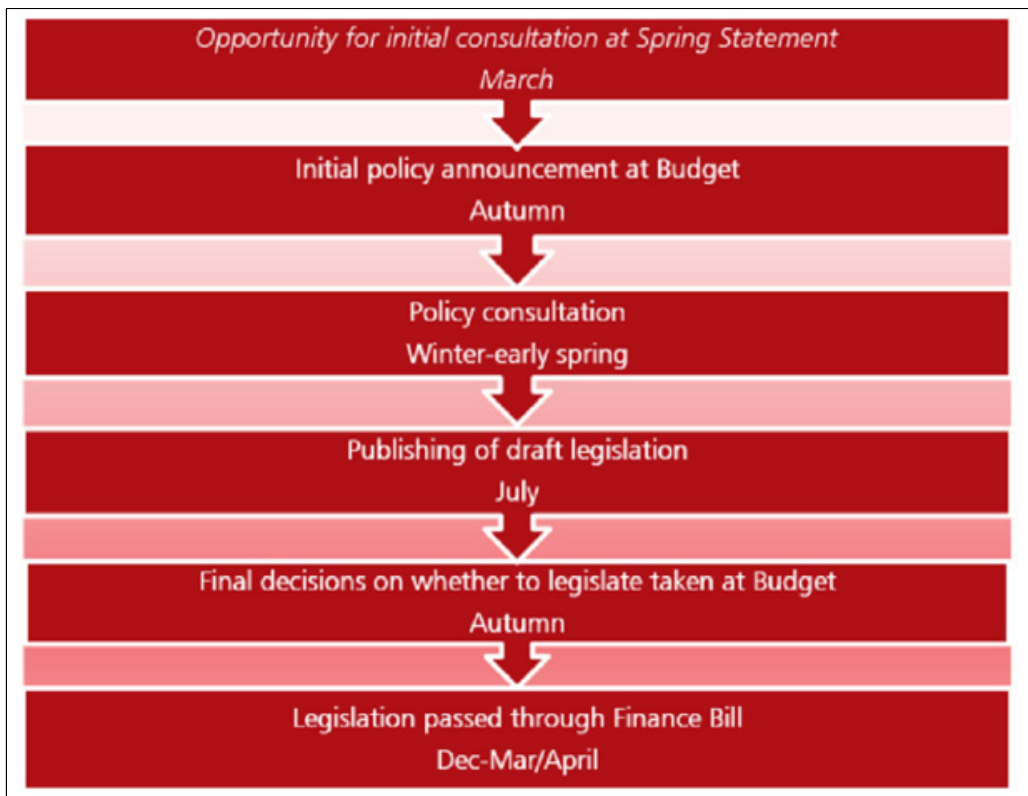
Opportunity for initial consultation at Spring Statement
March

Initial policy announcement at Budget
Autumn

Policy consultation
Winter-early spring

Publishing of draft legislation
July

Final decisions on whether to legislate taken at Budget
Autumn

Legislation passed through Finance Bill
Dec-Mar/April